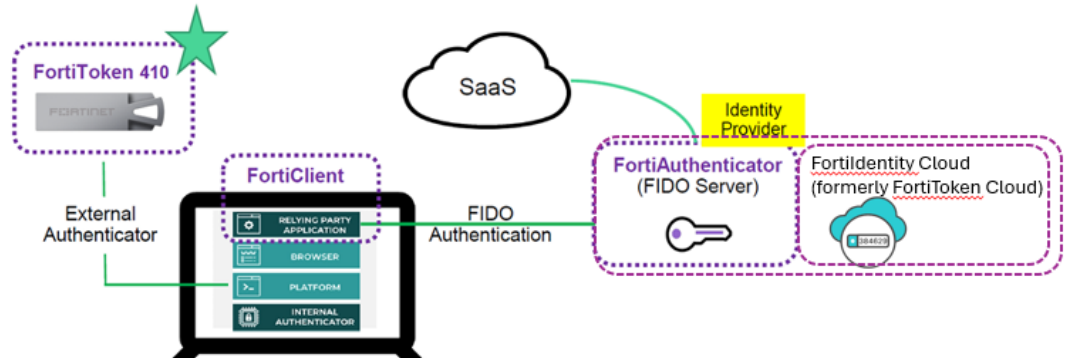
FortiToken 410

FORTINET

SaaS

Identity Provider

FortiClient

FortiAuthenticator (FIDO Server)

FortiIdentity Cloud (formerly FortiToken Cloud)

384629

External Authenticator

FIDO Authentication

RELYING PARTY APPLICATION

BROWSER

PLATFORM

INTERNAL AUTHENTICATOR